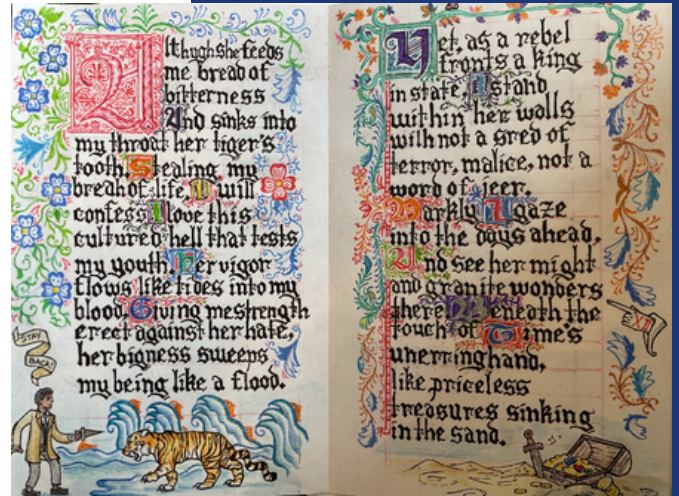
Although she feeds me bread of bitterness And sinks into my throat her tiger's tooth, Stealing my breath of life, I will confess I love this cultured hell that tests my youth. Her vigor flows like tides into my blood, Giving me strength erect against her hate, her bigness sweeps my being like a flood.

STAY BACK!

Yet, as a rebel fronts a king in state, I stand within her walls with not a shred of terror, malice, not a word of jeer. Darkly I gaze into the days ahead, And see her might and granite wonders there, Beneath the touch of Time's unerring hand, like priceless treasures sinking in the sand.